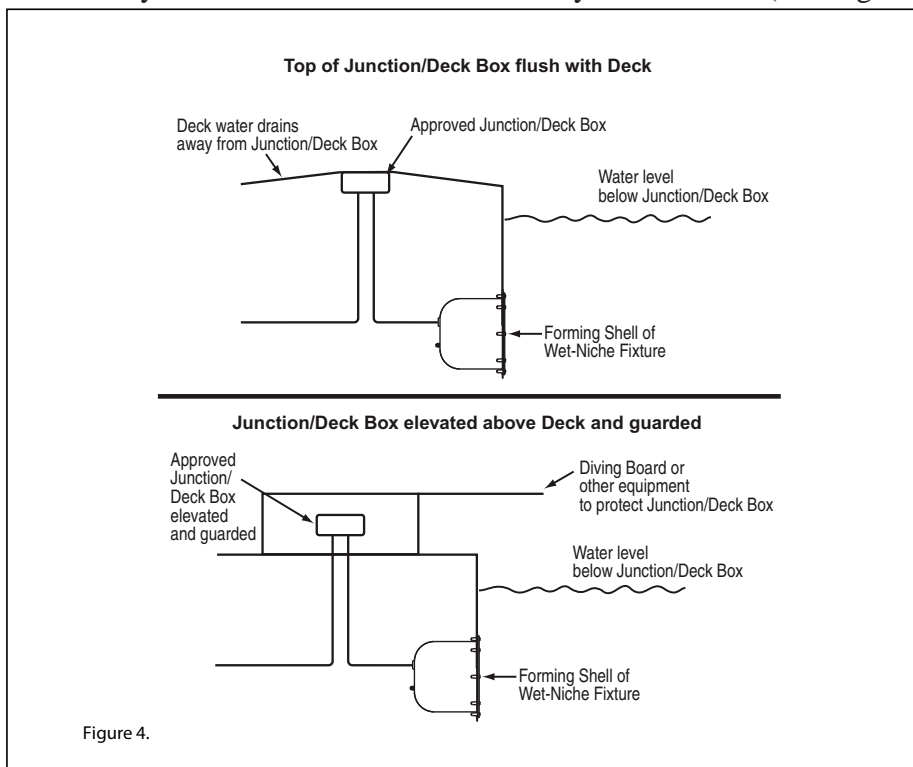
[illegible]

Top of Junction/Deck Box flush with Deck

Deck water drains away from Junction/Deck Box

Approved Junction/Deck Box

Water level below Junction/Deck Box

Forming Shell of Wet-Niche Fixture

Junction/Deck Box elevated above Deck and guarded

Approved Junction/ Deck Box elevated and guarded

Diving Board or other equipment to protect Junction/Deck Box

Water level below Junction/Deck Box

Forming Shell of Wet-Niche Fixture

Figure 4.